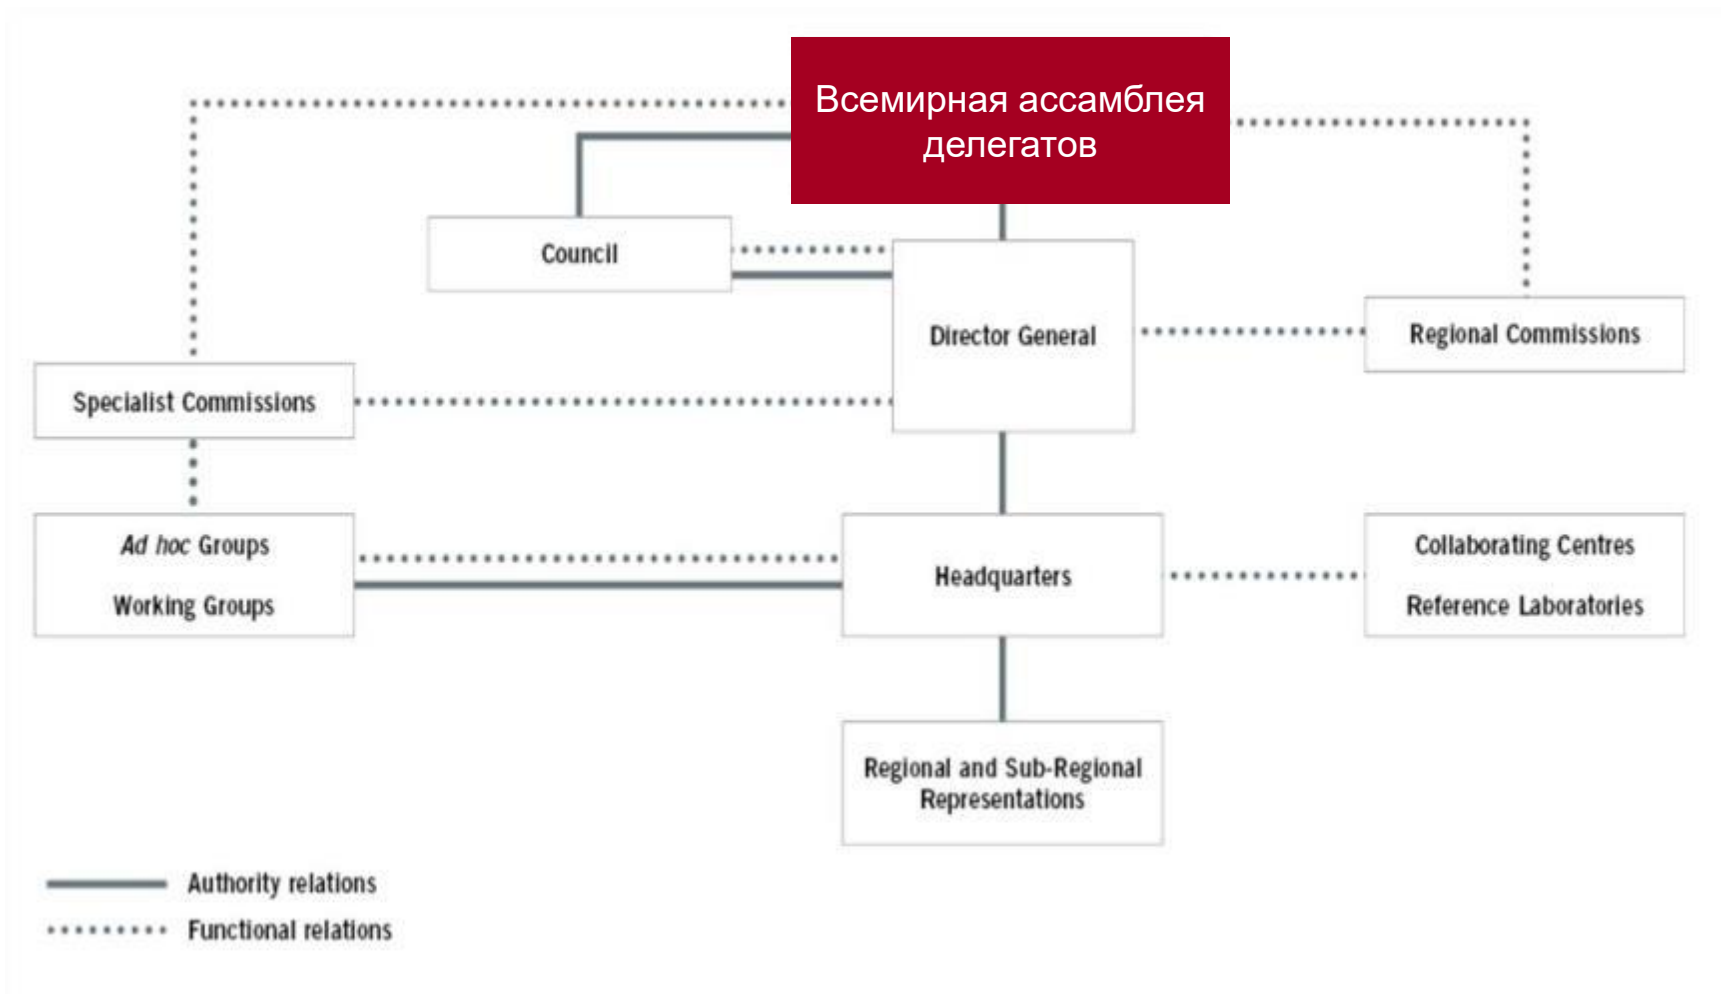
Всемирная ассамблея делегатов

Council

Director General

Regional Commissions

Specialist Commissions

Ad hoc Groups

Working Groups

Headquarters

Collaborating Centres

Reference Laboratories

Regional and Sub-Regional Representations

Authority relations

Functional relations